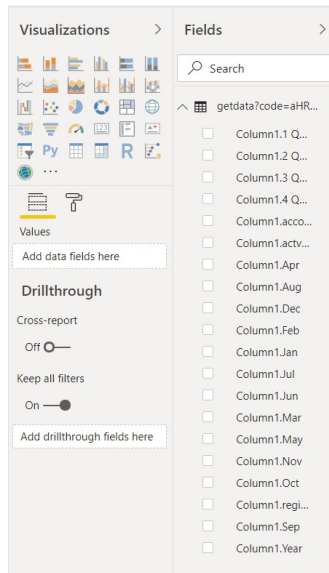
Visualizations >

Py R ...

Values

Add data fields here

Drillthrough

Cross-report

Off

Keep all filters

On

Add drillthrough fields here

Fields >

Search

getdata?code=aHR...

Column1.1 Q...

Column1.2 Q...

Column1.3 Q...

Column1.4 Q...

Column1.acco...

Column1.actv...

Column1.Apr

Column1.Aug

Column1.Dec

Column1.Feb

Column1.Jan

Column1.Jul

Column1.Jun

Column1.Mar

Column1.May

Column1.Nov

Column1.Oct

Column1.regi...

Column1.Sep

Column1.Year